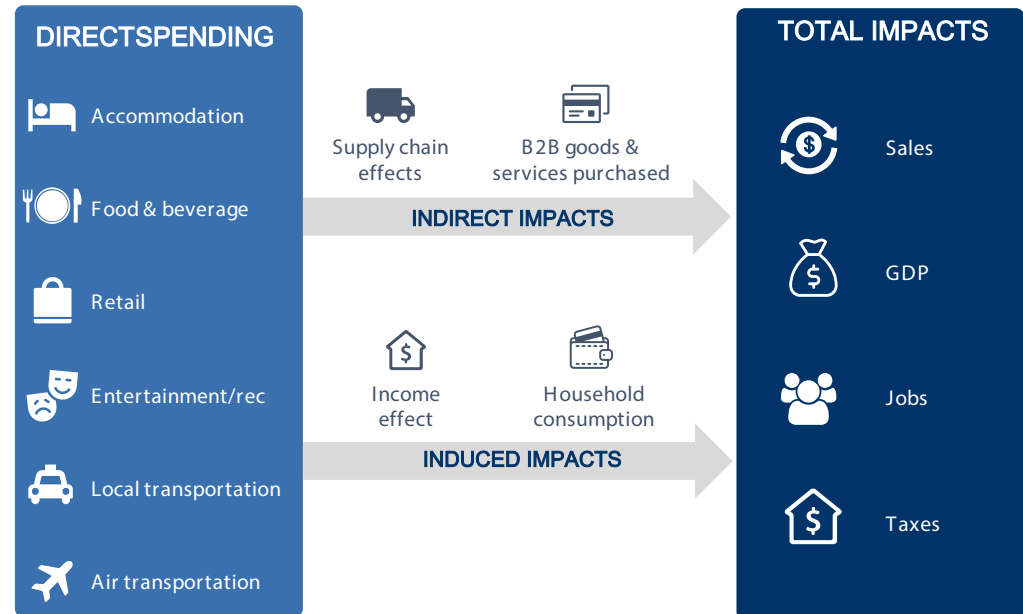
DIRECTSPENDING

Accommodation

Food & beverage

Retail

Entertainment/rec

Local transportation

Air transportation

Supply chain effects

B2B goods & services purchased

INDIRECT IMPACTS

Income effect

Household consumption

INDUCED IMPACTS

TOTAL IMPACTS

Sales

GDP

Jobs

Taxes